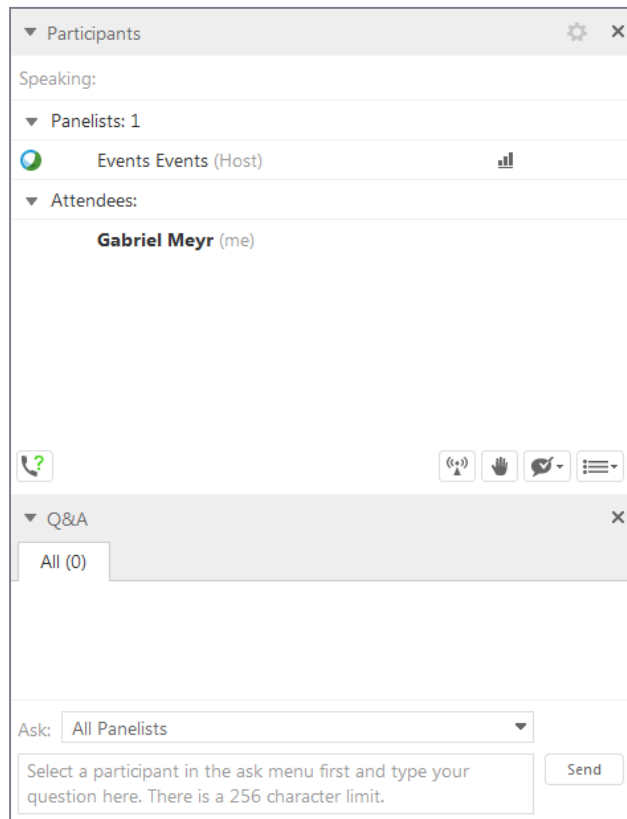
Participants

Speaking:

Panelists: 1

Events Events (Host)

Attendees:

Gabriel Meyr (me)

Q&A

All (0)

Ask: All Panelists

Select a participant in the ask menu first and type your question here. There is a 256 character limit.

Send